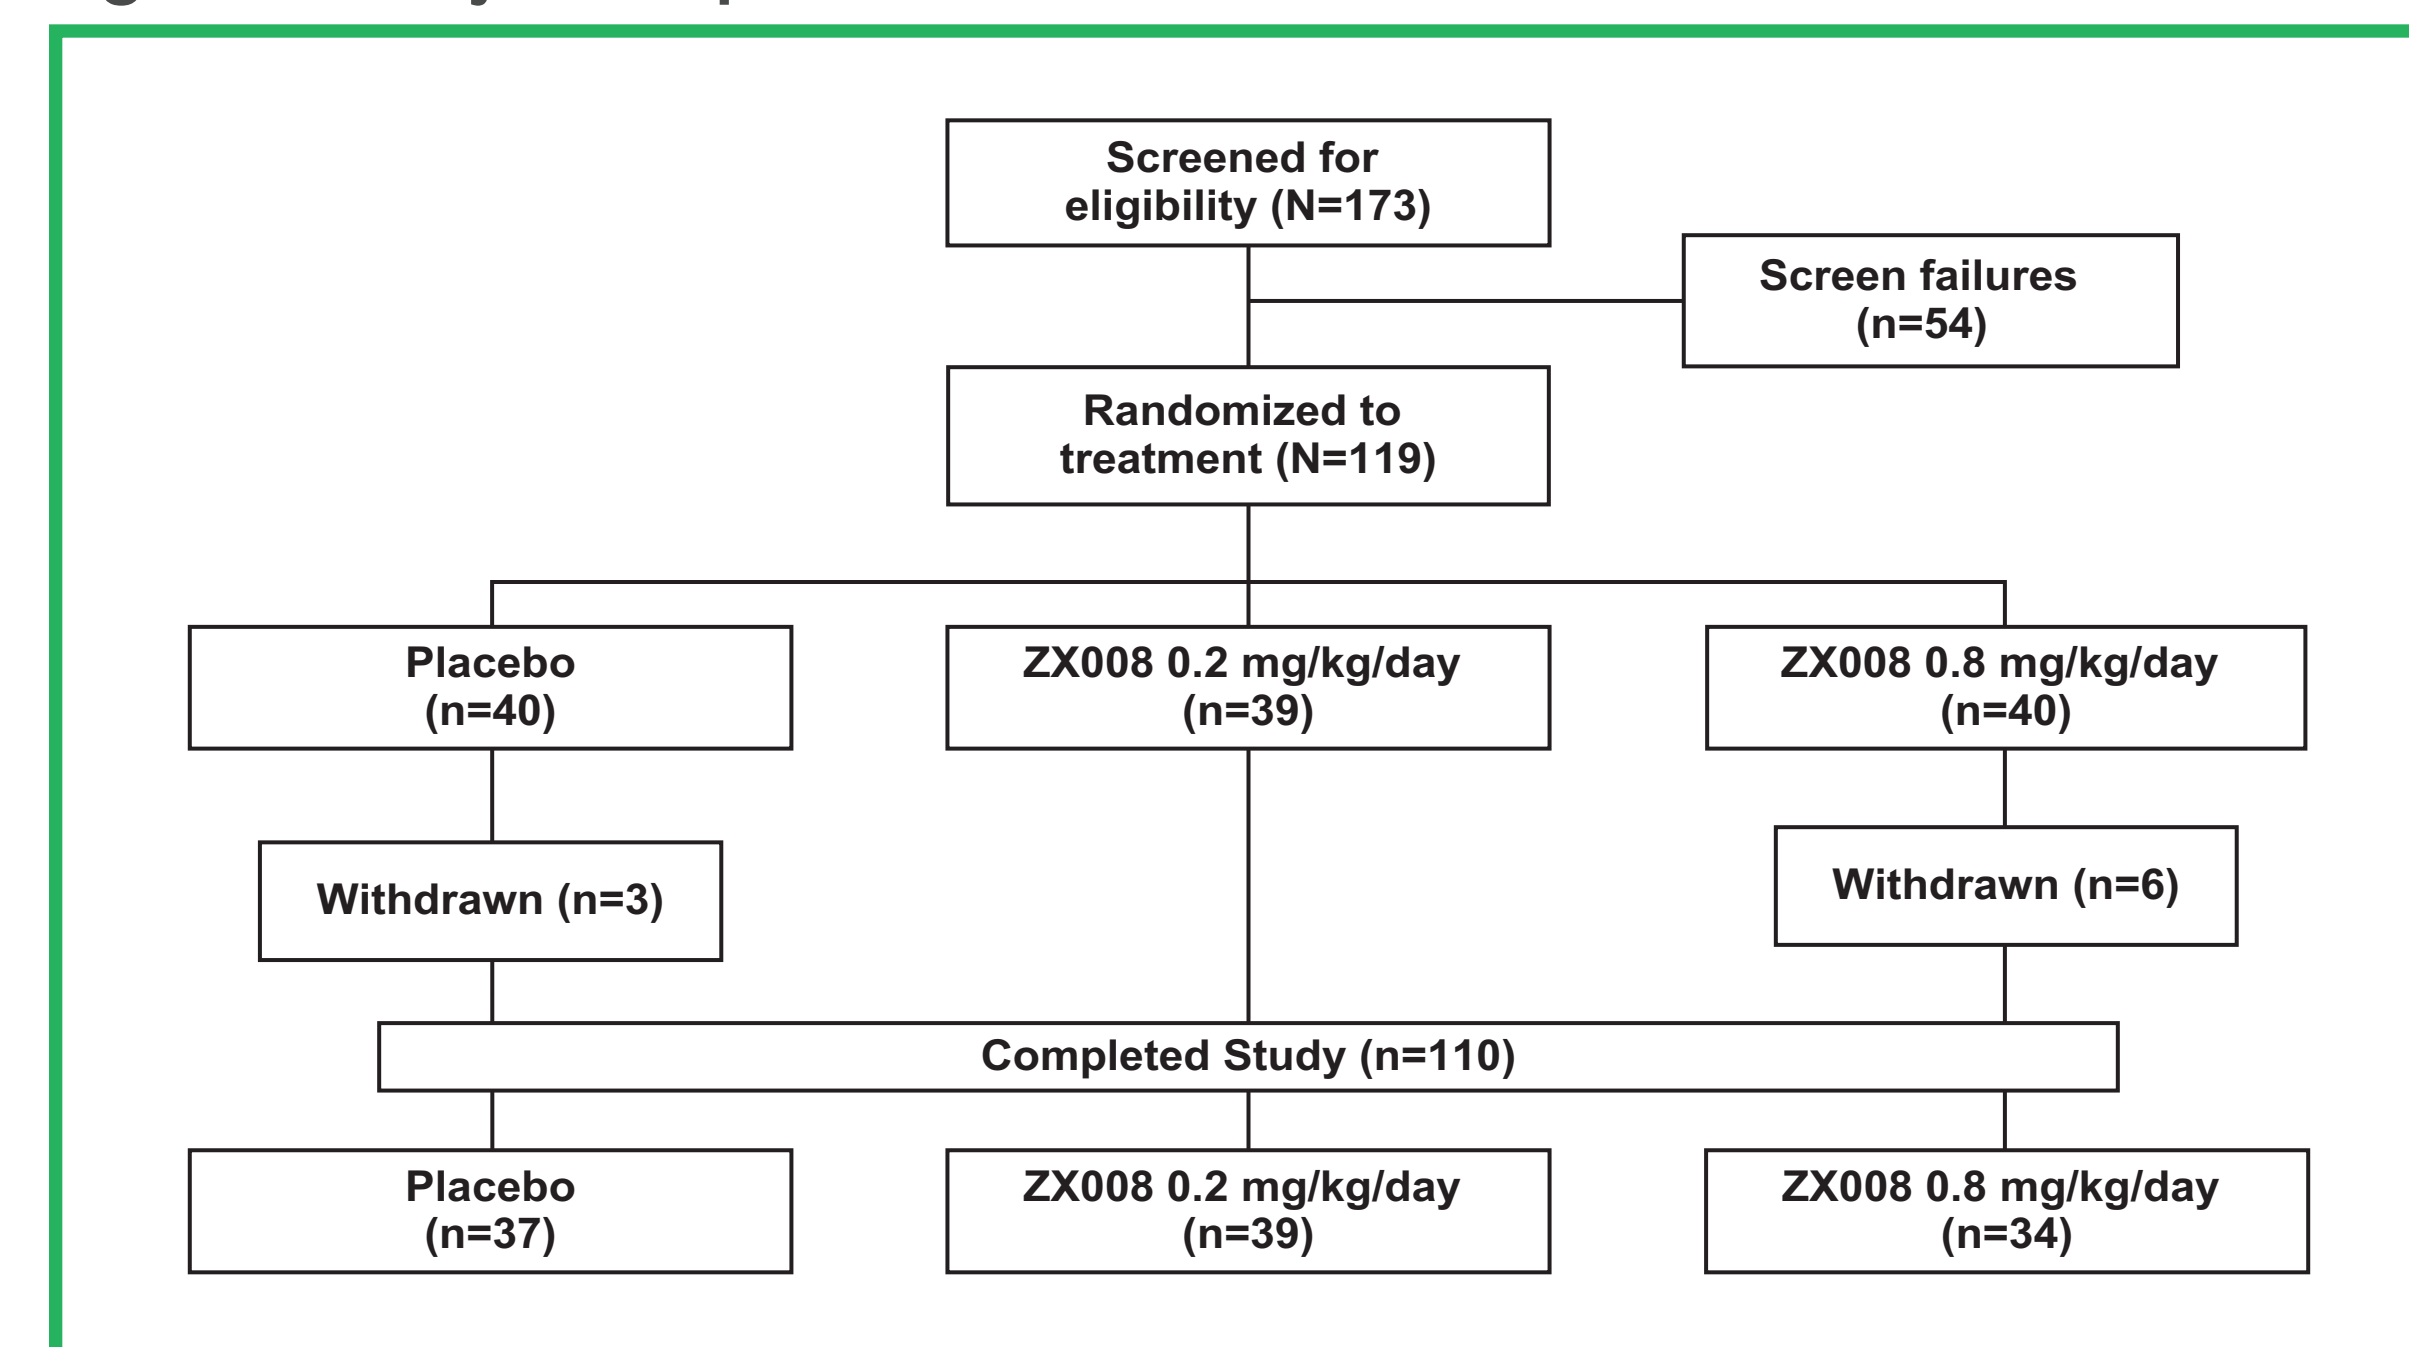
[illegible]

Screened for eligibility (N=173)

Screen failures (n=54)

Randomized to treatment (N=119)

Placebo (n=40)

ZX008 0.2 mg/kg/day (n=39)

ZX008 0.8 mg/kg/day (n=40)

Withdrawn (n=3)

Withdrawn (n=6)

Completed Study (n=110)

Placebo (n=37)

ZX008 0.2 mg/kg/day (n=39)

ZX008 0.8 mg/kg/day (n=34)